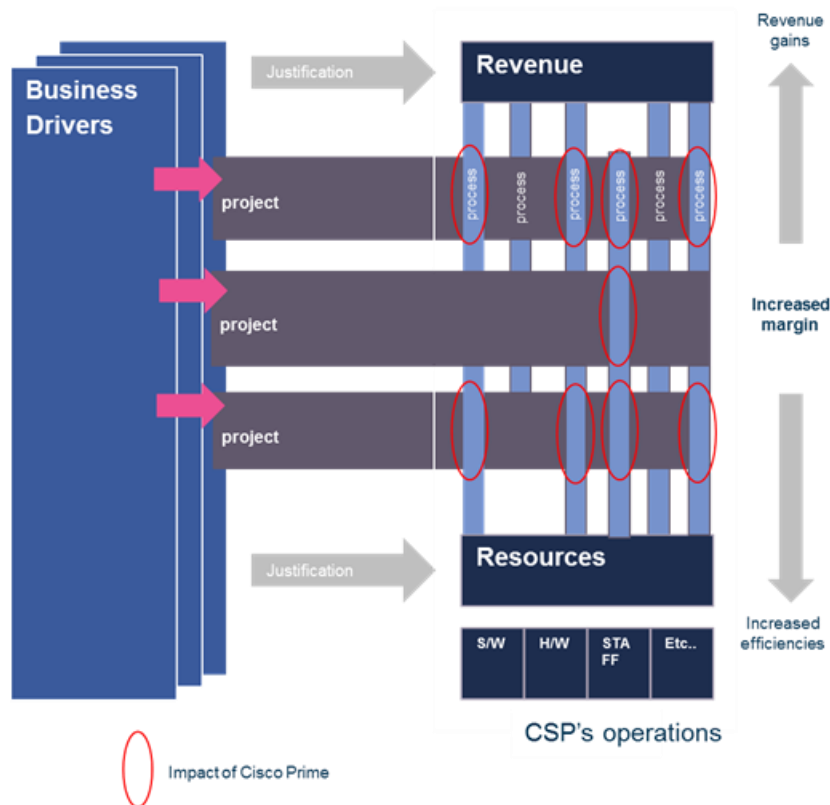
Business Drivers

Justification

Revenue

Revenue gains

project

process

process

process

process

process

process

project

Increased margin

project

Justification

Resources

Increased efficiencies

| S/W | H/W | STA FF | Etc.. |
|---|---|---|---|

CSP's operations

Impact of Cisco Prime